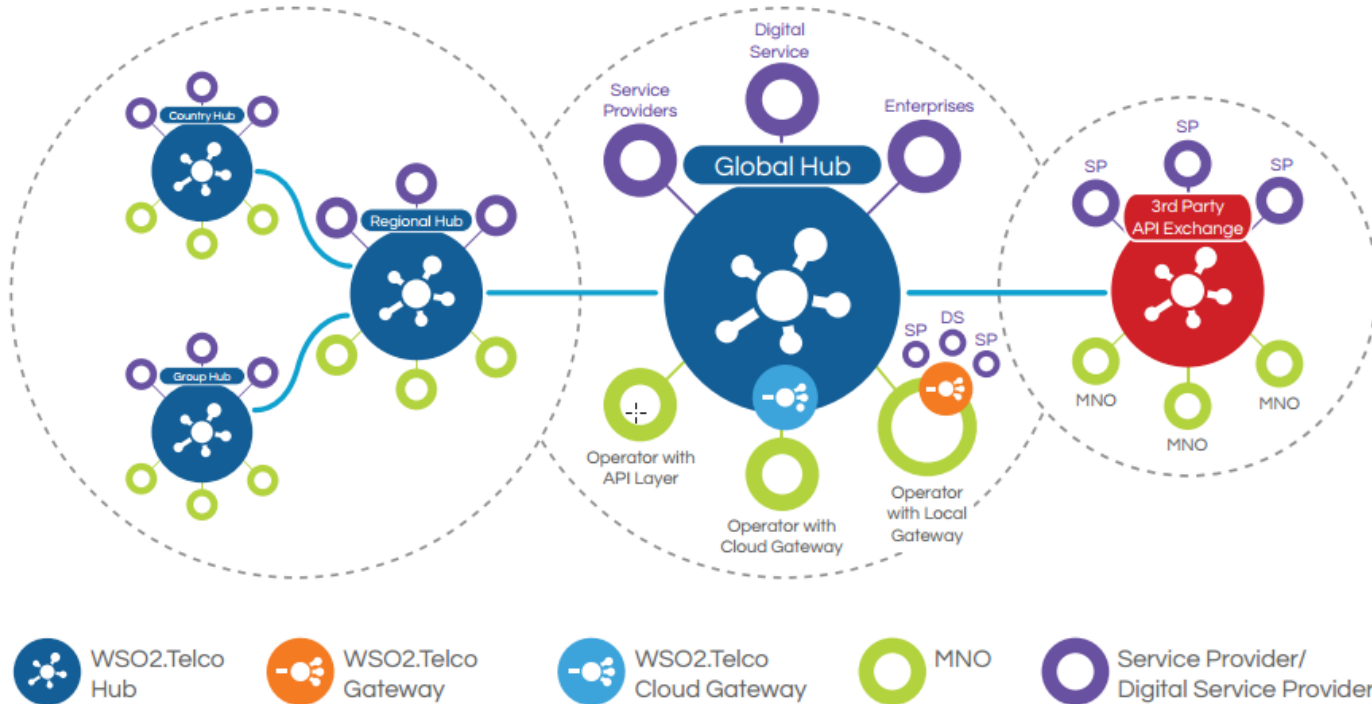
Country Hub

Regional Hub

Group Hub

Digital Service

Service Providers

Enterprises

Global Hub

SP

DS

SP

Operator with API Layer

Operator with Cloud Gateway

Operator with Local Gateway

SP

SP

SP

3rd Party API Exchange

MNO

MNO

MNO

WSO2.Telco Hub

WSO2.Telco Gateway

WSO2.Telco Cloud Gateway

MNO

Service Provider/ Digital Service Provider